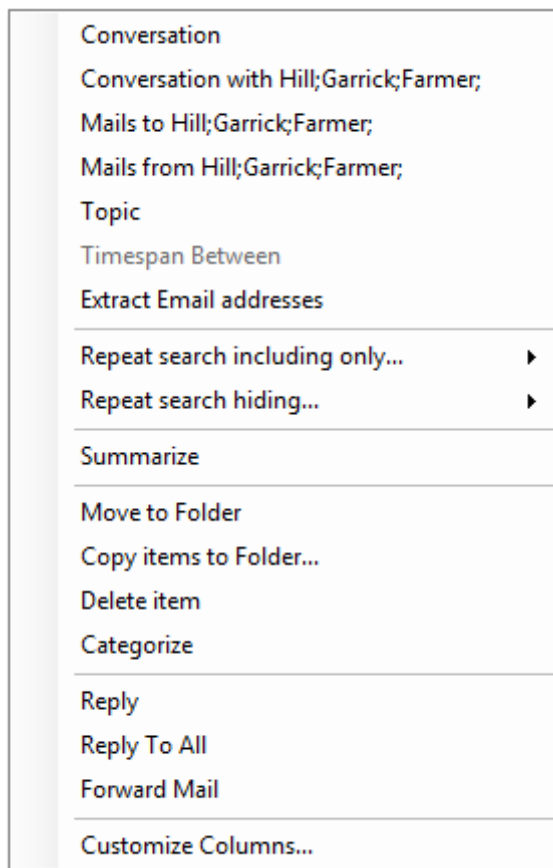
Conversation
Conversation with Hill;Garrick;Farmer;
Mails to Hill;Garrick;Farmer;
Mails from Hill;Garrick;Farmer;
Topic
Timespan Between
Extract Email addresses

Repeat search including only...
Repeat search hiding...

Summarize

Move to Folder
Copy items to Folder...
Delete item
Categorize

Reply
Reply To All
Forward Mail

Customize Columns...